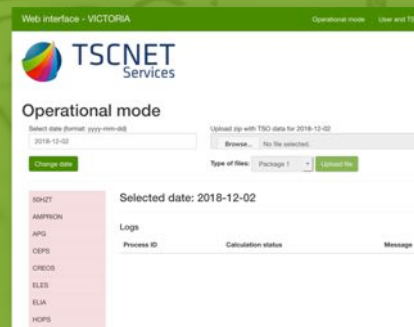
Web interface - VICTORIA

Operational mode

User and TS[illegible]

TSCNET Services

Operational mode

Select date (format: yyyy-mm-dd)

2018-12-02

Change date

Upload zip with TSO data for 2018-12-02

Browse... No file selected.

Type of files: Package 1

Upload file

50HZT

AMPRION

APG

CEPS

CREOS

ELES

ELIA

HOPS

Selected date: 2018-12-02

Logs

| Process ID | Calculation status | Message |
|---|---|---|